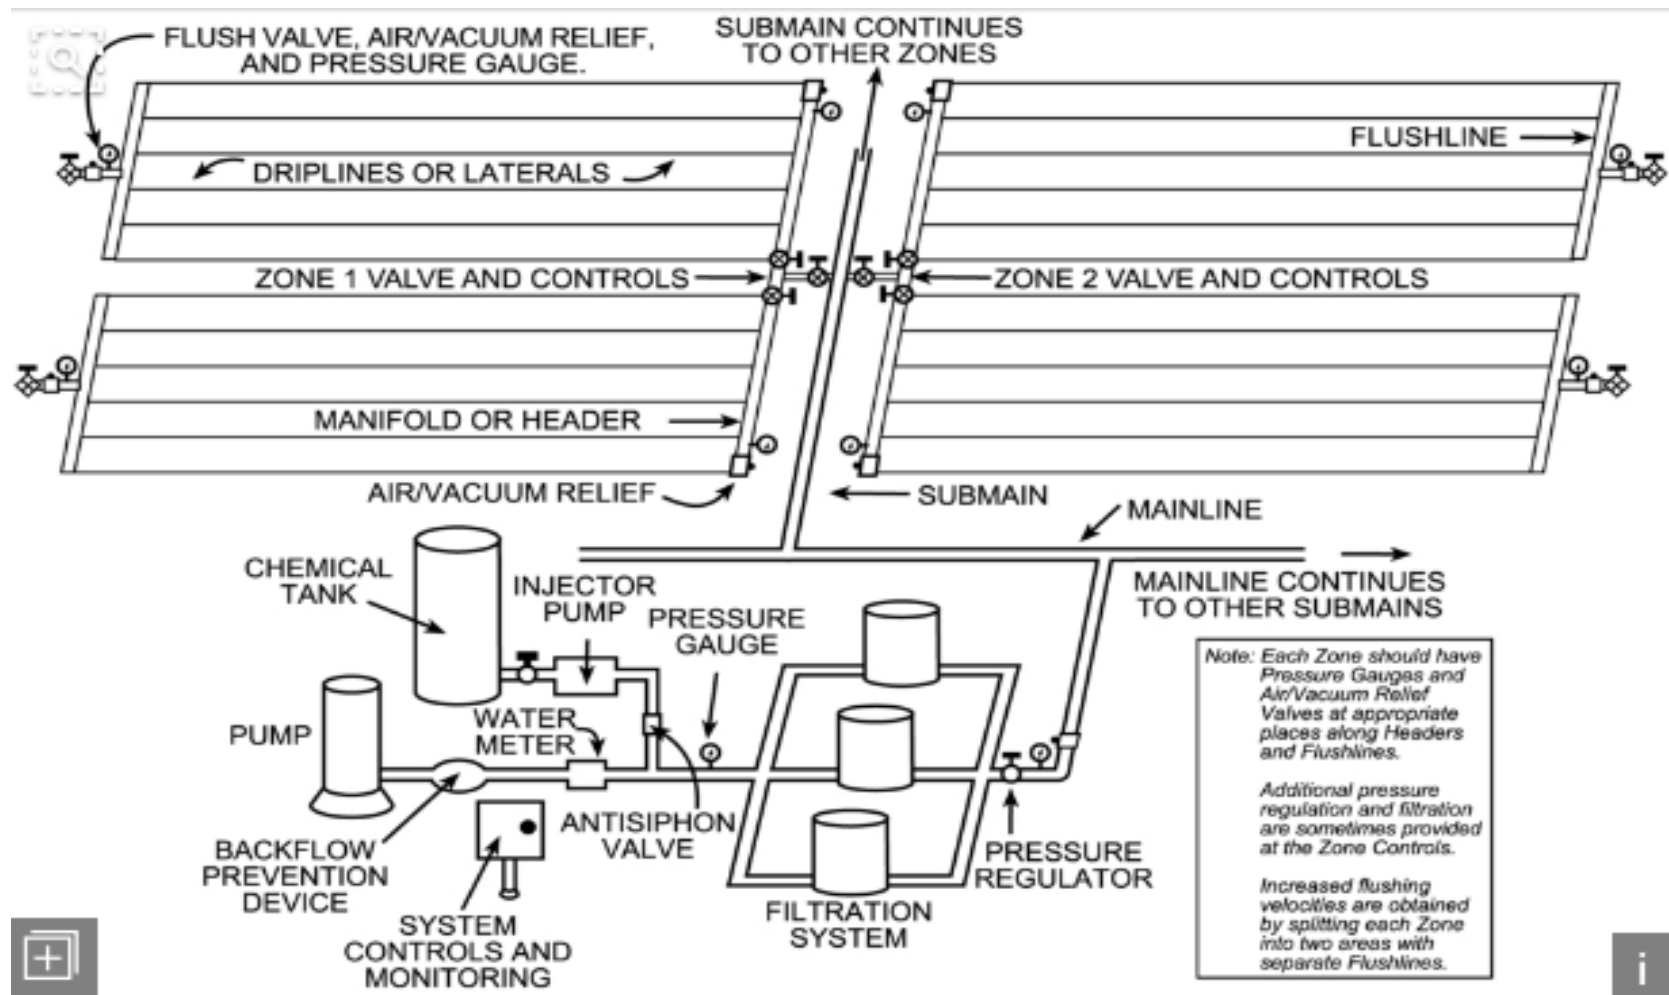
FLUSH VALVE, AIR/VACUUM RELIEF, AND PRESSURE GAUGE.

SUBMAIN CONTINUES TO OTHER ZONES

FLUSHLINE

DRIPLINES OR LATERALS

ZONE 1 VALVE AND CONTROLS

ZONE 2 VALVE AND CONTROLS

MANIFOLD OR HEADER

AIR/VACUUM RELIEF

SUBMAIN

MAINLINE

CHEMICAL TANK

INJECTOR PUMP

PRESSURE GAUGE

MAINLINE CONTINUES TO OTHER SUBMAINS

PUMP

WATER METER

BACKFLOW PREVENTION DEVICE

SYSTEM CONTROLS AND MONITORING

ANTISIPHON VALVE

FILTRATION SYSTEM

PRESSURE REGULATOR

Note: Each Zone should have Pressure Gauges and Air/Vacuum Relief Valves at appropriate places along Headers and Flushlines.

Additional pressure regulation and filtration are sometimes provided at the Zone Controls.

Increased flushing velocities are obtained by splitting each Zone into two areas with separate Flushlines.

i